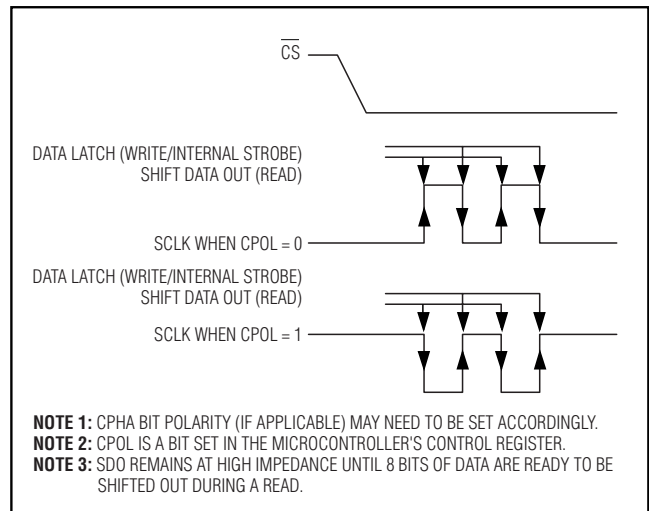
$\overline{CS}$

DATA LATCH (WRITE/INTERNAL STROBE)
SHIFT DATA OUT (READ)

SCLK WHEN CPOL = 0

DATA LATCH (WRITE/INTERNAL STROBE)
SHIFT DATA OUT (READ)

SCLK WHEN CPOL = 1

**NOTE 1:** CPHA BIT POLARITY (IF APPLICABLE) MAY NEED TO BE SET ACCORDINGLY.
**NOTE 2:** CPOL IS A BIT SET IN THE MICROCONTROLLER'S CONTROL REGISTER.
**NOTE 3:** SDO REMAINS AT HIGH IMPEDANCE UNTIL 8 BITS OF DATA ARE READY TO BE SHIFTED OUT DURING A READ.